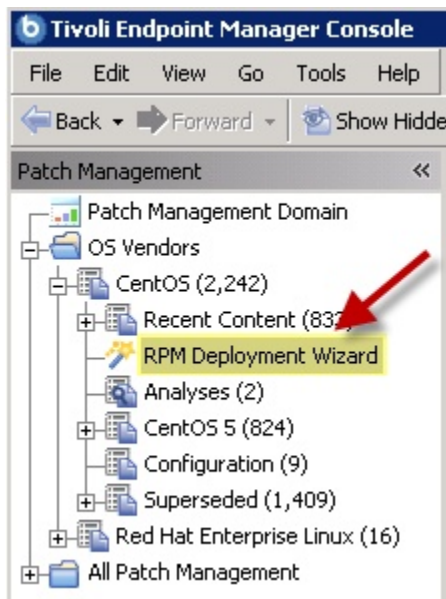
Tivoli Endpoint Manager Console

File Edit View Go Tools Help

Back Forward Show Hidde

Patch Management «

Patch Management Domain
OS Vendors
CentOS (2,242)
Recent Content (83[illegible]
RPM Deployment Wizard
Analyses (2)
CentOS 5 (824)
Configuration (9)
Superseded (1,409)
Red Hat Enterprise Linux (16)
All Patch Management